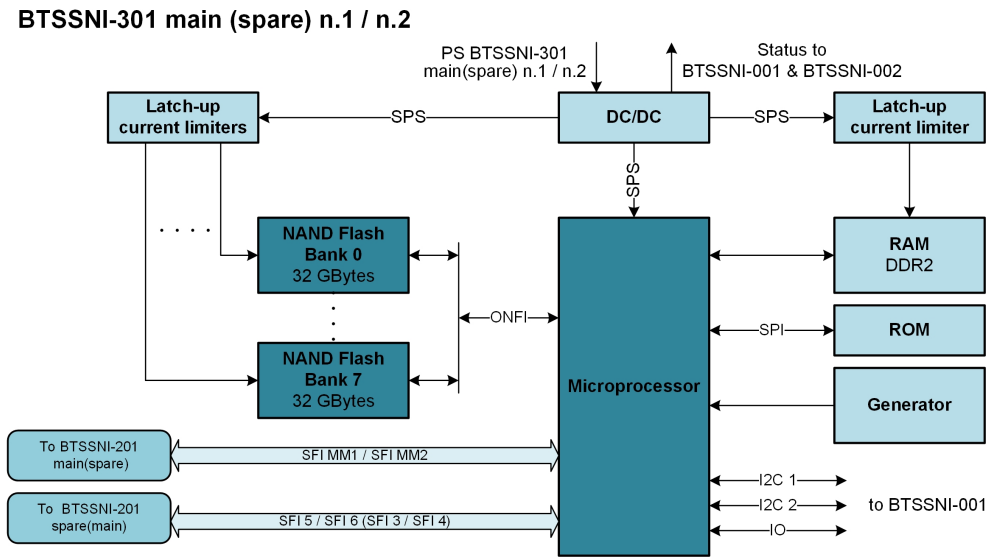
BTSSNI-301 main (spare) n.1 / n.2

PS BTSSNI-301 main(spare) n.1 / n.2

Status to BTSSNI-001 & BTSSNI-002

Latch-up current limiters

SPS

DC/DC

SPS

Latch-up current limiter

SPS

. . . .

NAND Flash Bank 0 32 GBytes

.
.
.

NAND Flash Bank 7 32 GBytes

ONFI

Microprocessor

RAM DDR2

SPI

ROM

Generator

To BTSSNI-201 main(spare)

SFI MM1 / SFI MM2

To BTSSNI-201 spare(main)

SFI 5 / SFI 6 (SFI 3 / SFI 4)

I2C 1

I2C 2

to BTSSNI-001

IO